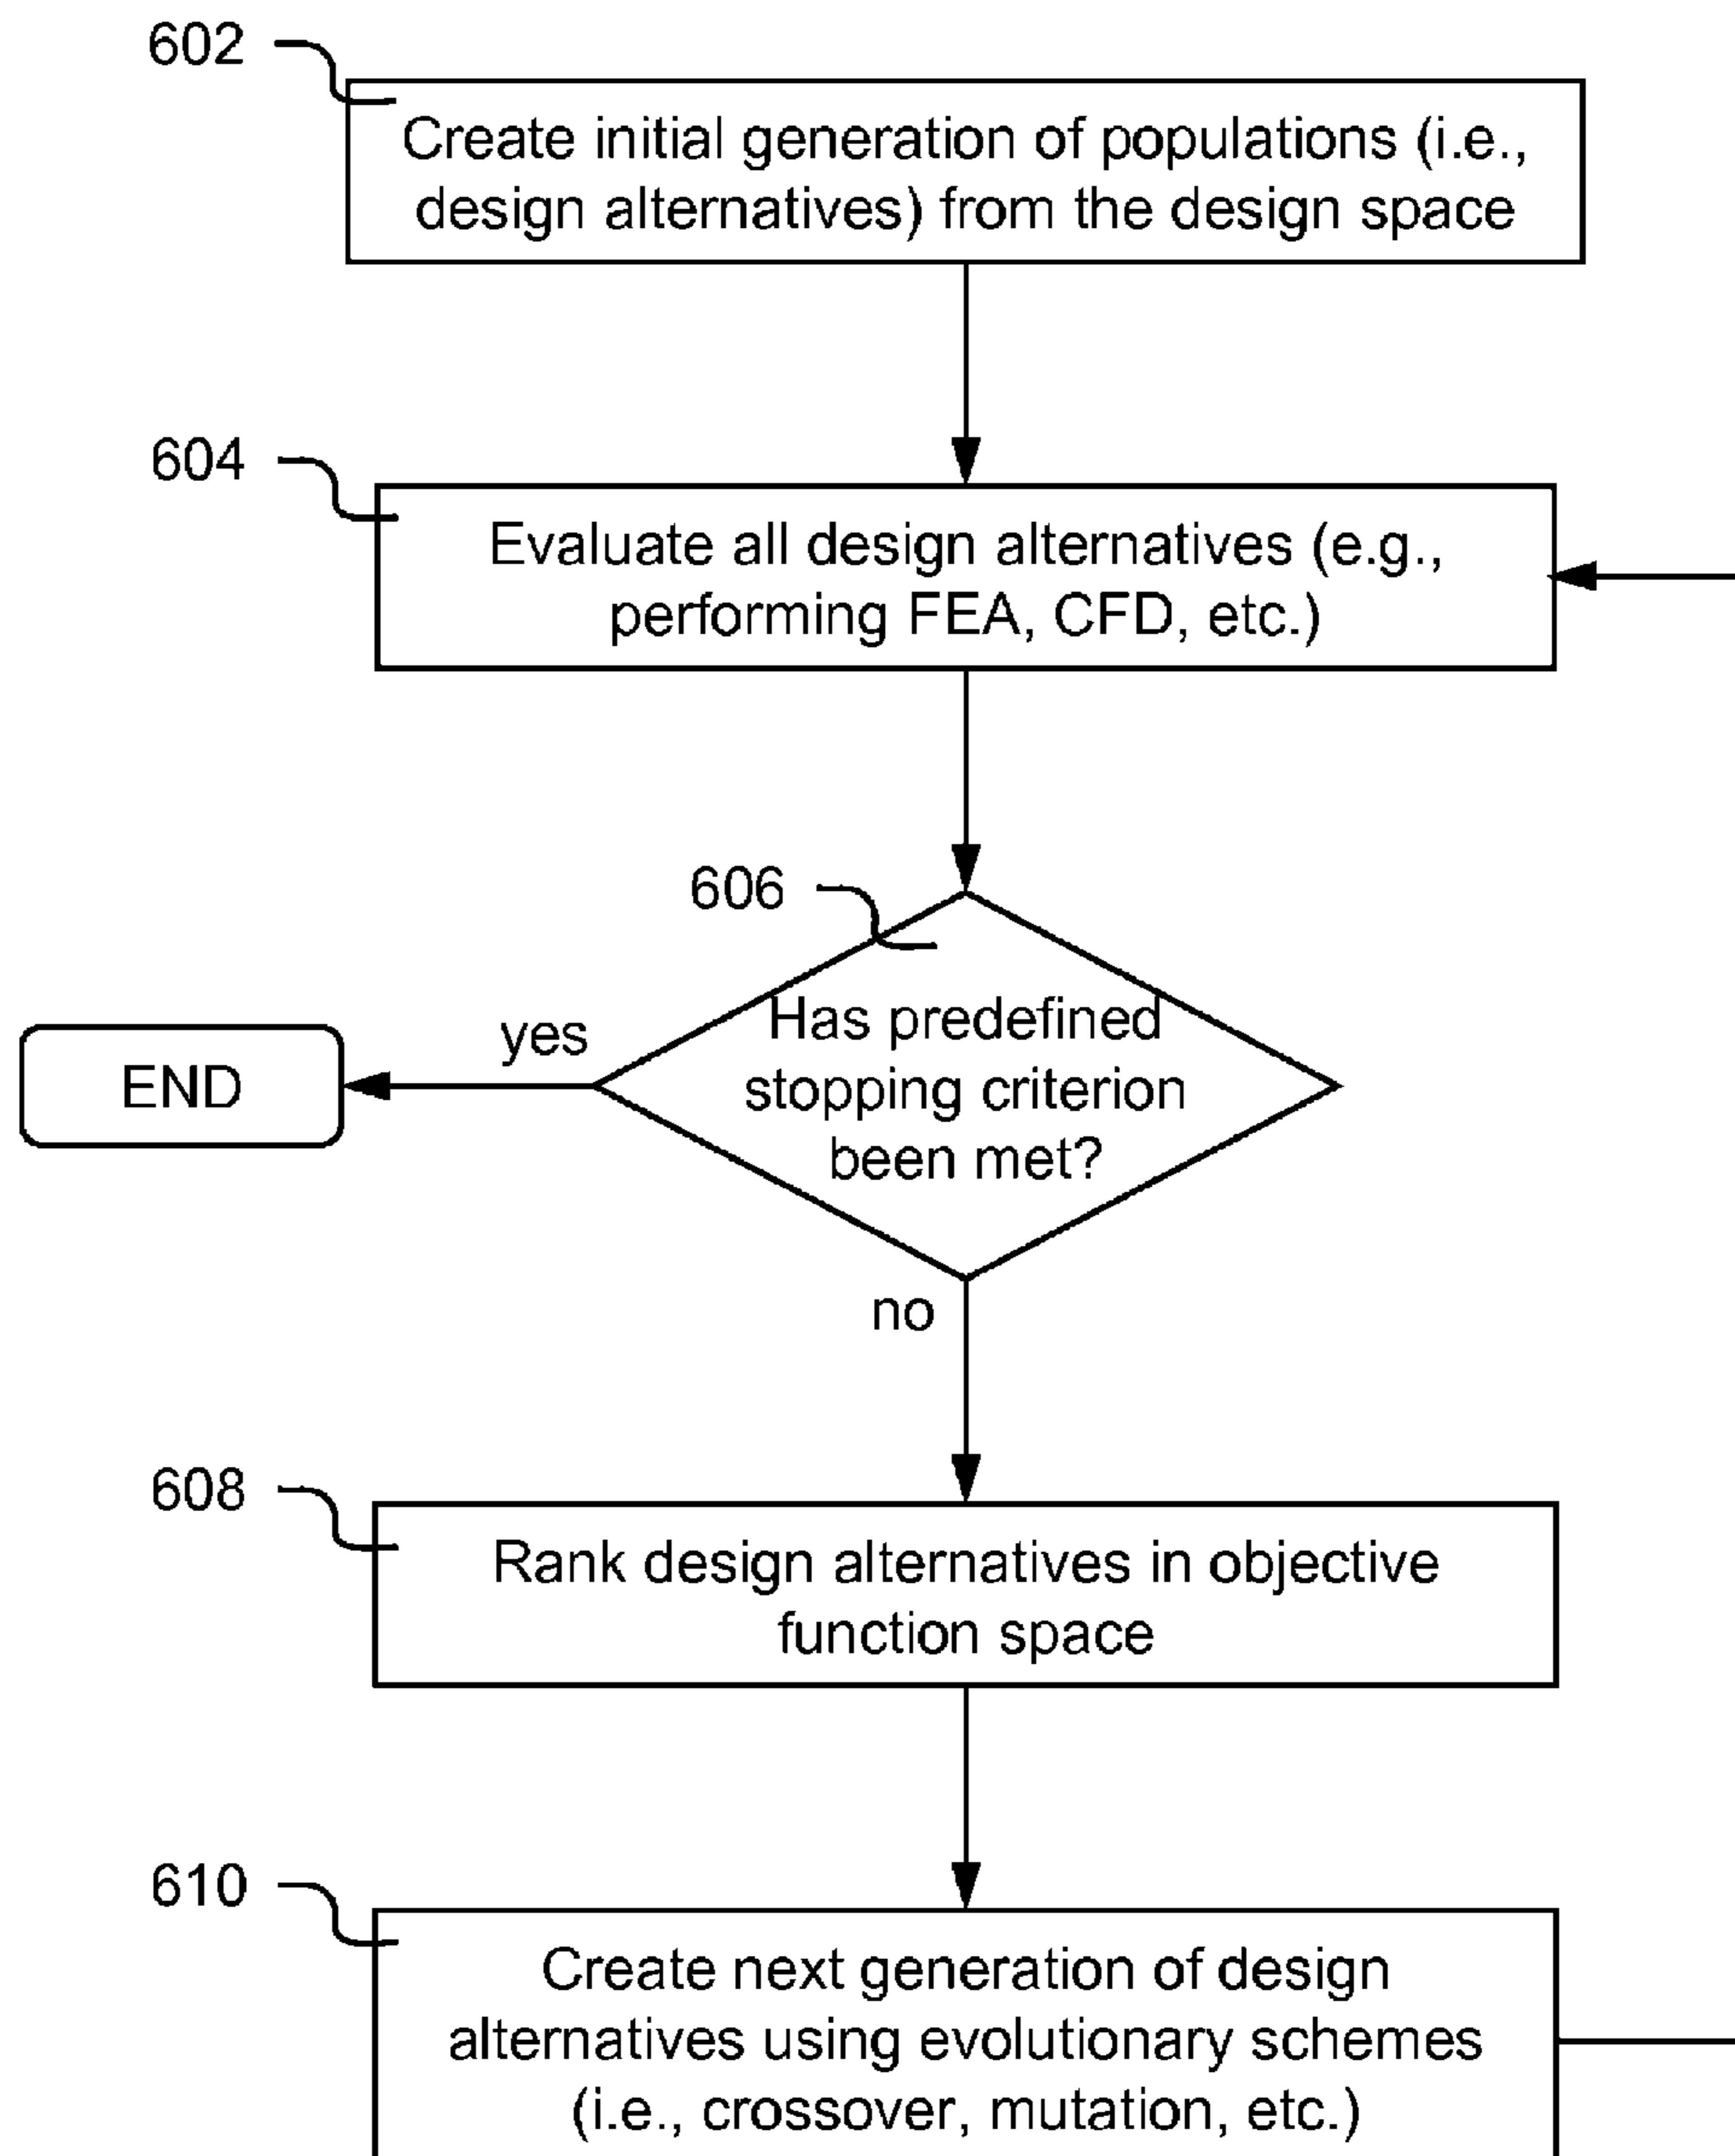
602

Create initial generation of populations (i.e., design alternatives) from the design space

604

Evaluate all design alternatives (e.g., performing FEA, CFD, etc.)

606

Has predefined stopping criterion been met?

yes

END

no

608

Rank design alternatives in objective function space

610

Create next generation of design alternatives using evolutionary schemes (i.e., crossover, mutation, etc.)